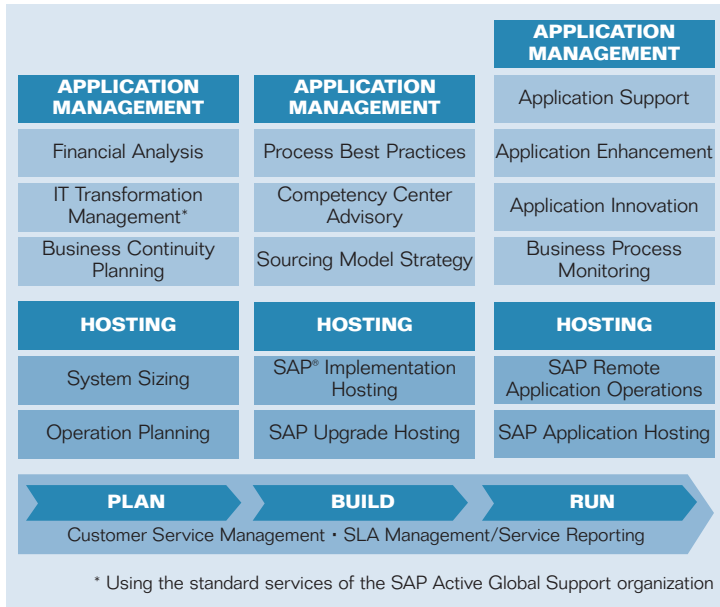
APPLICATION MANAGEMENT

Financial Analysis

IT Transformation Management*

Business Continuity Planning

HOSTING

System Sizing

Operation Planning

APPLICATION MANAGEMENT

Process Best Practices

Competency Center Advisory

Sourcing Model Strategy

HOSTING

SAP® Implementation Hosting

SAP Upgrade Hosting

APPLICATION MANAGEMENT

Application Support

Application Enhancement

Application Innovation

Business Process Monitoring

HOSTING

SAP Remote Application Operations

SAP Application Hosting

PLAN

BUILD

RUN

Customer Service Management • SLA Management/Service Reporting

* Using the standard services of the SAP Active Global Support organization